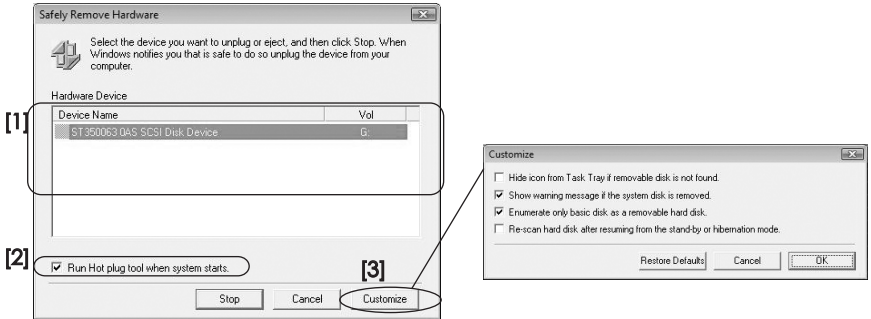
Safely Remove Hardware

Select the device you want to unplug or eject, and then click Stop. When Windows notifies you that is safe to do so unplug the device from your computer.

Hardware Device

[1]

| Device Name | Vol |
|---|---|
| ST 350063 0AS SCSI Disk Device | G: |

[2]

☑ Run Hot plug tool when system starts.

[3]

Stop | Cancel | Customize

Customize

☐ Hide icon from Task Tray if removable disk is not found.

☑ Show warning message if the system disk is removed.

☑ Enumerate only basic disk as a removable hard disk.

☐ Re-scan hard disk after resuming from the stand-by or hibernation mode.

Restore Defaults | Cancel | OK